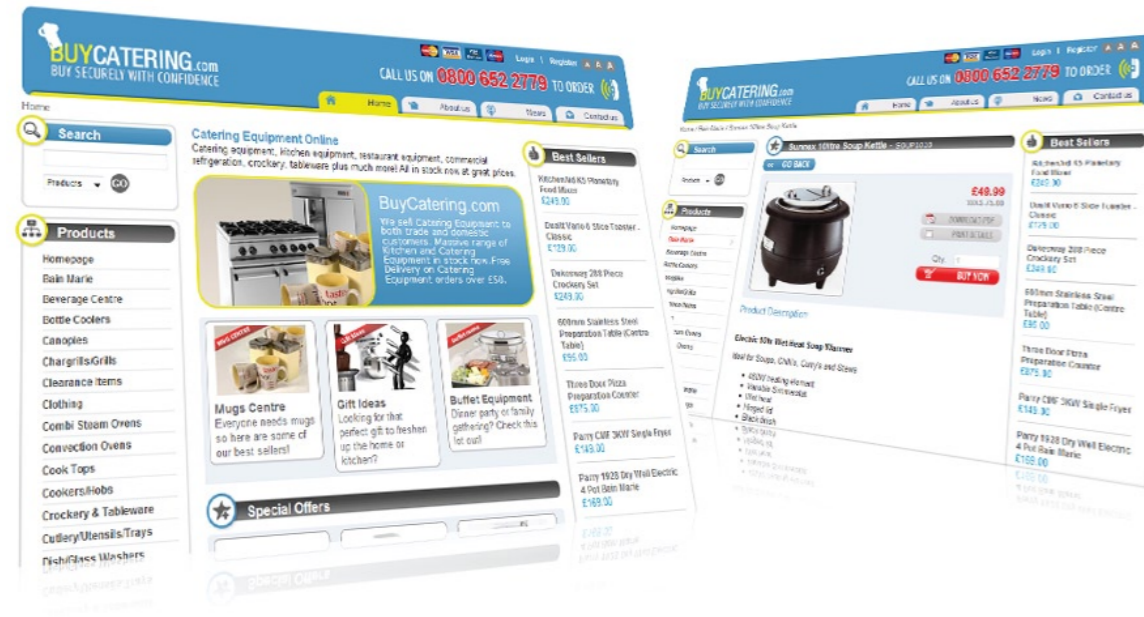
BUYCATERING.com
BUY SECURELY WITH CONFIDENCE

Login | Register A A A

CALL US ON 0800 652 2779 TO ORDER

Home | About us | News | Contact us

Home

Search

Products GO

Products

Homepage
Bain Marie
Beverage Centre
Bottle Coolers
Canopies
Chargrills/Grills
Clearance Items
Clothing
Combi Steam Ovens
Convection Ovens
Cook Tops
Cookers/Hobs
Crockery & Tableware
Cutlery/Utensils/Trays
Dish/Glass Washers

Catering Equipment Online

Catering equipment, kitchen equipment, restaurant equipment, commercial refrigeration, crockery, tableware plus much more! All in stock now at great prices.

BuyCatering.com

We sell Catering Equipment to both trade and domestic customers. Massive range of Kitchen and Catering Equipment in stock now. Free Delivery on Catering Equipment orders over £50.

Mugs Centre
Everyone needs mugs so here are some of our best sellers!

Gift Ideas
Looking for that perfect gift to freshen up the home or kitchen?

Buffet Equipment
Dinner party or family gathering? Check this lot out!

Special Offers

Best Sellers

KitchenAid K5 Planetary Food Mixer
£249.00

Dualit Vario 6 Slice Toaster - Classic
£129.00

Dakoreay 288 Piece Crockery Set
£249.00

600mm Stainless Steel Preparation Table (Centre Table)
£95.00

Three Door Pizza Preparation Counter
£875.00

Parry CMF 3KW Single Fryer
£149.00

Parry 1928 Dry Well Electric 4 Pot Bain Marie
£169.00

BUYCATERING.com
BUY SECURELY WITH CONFIDENCE

Login | Register A A A

CALL US ON 0800 652 2779 TO ORDER

Home | About us | News | Contact us

Search

Products GO

Products

Sunnex 10litre Soup Kettle

GO BACK

£49.99

DOWNLOAD PDF
PRINT DETAILS

Qty. 1
BUY NOW

Product Description

Electric 10ltr Wet Heat Soup Warmer

Ideal for Soups, Chilli's, Curry's and Stews

Best Sellers

KitchenAid K5 Planetary Food Mixer
£249.00

Dualit Vario 6 Slice Toaster - Classic
£129.00

Dakoreay 288 Piece Crockery Set
£249.00

600mm Stainless Steel Preparation Table (Centre Table)
£95.00

Three Door Pizza Preparation Counter
£875.00

Parry CMF 3KW Single Fryer
£149.00

Parry 1928 Dry Well Electric 4 Pot Bain Marie
£169.00